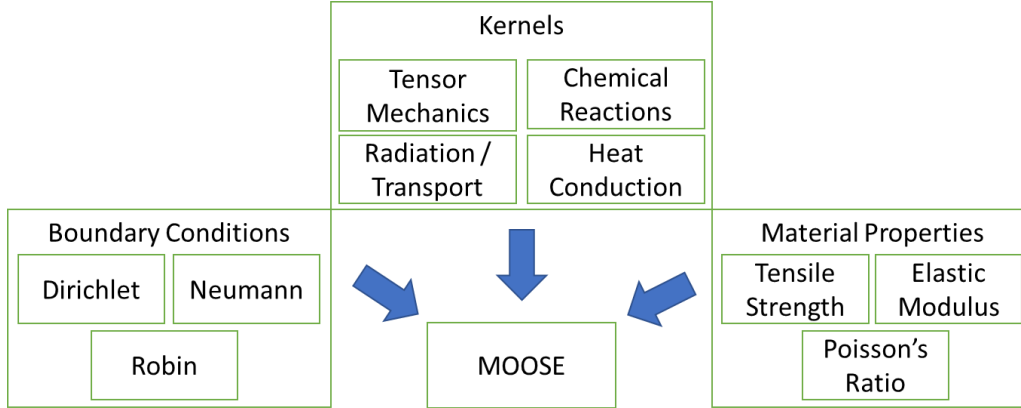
Kernels

Tensor Mechanics

Chemical Reactions

Radiation / Transport

Heat Conduction

Boundary Conditions

Dirichlet

Neumann

Robin

MOOSE

Material Properties

Tensile Strength

Elastic Modulus

Poisson’s Ratio